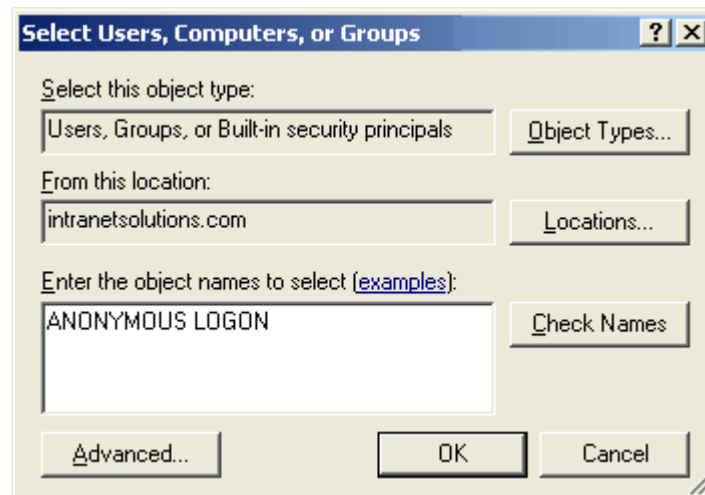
Select Users, Computers, or Groups

?
X

Select this object type:

Users, Groups, or Built-in security principals

Object Types...

From this location:

intranetsolutions.com

Locations...

Enter the object names to select (examples):

ANONYMOUS LOGON

Check Names

Advanced...

OK

Cancel